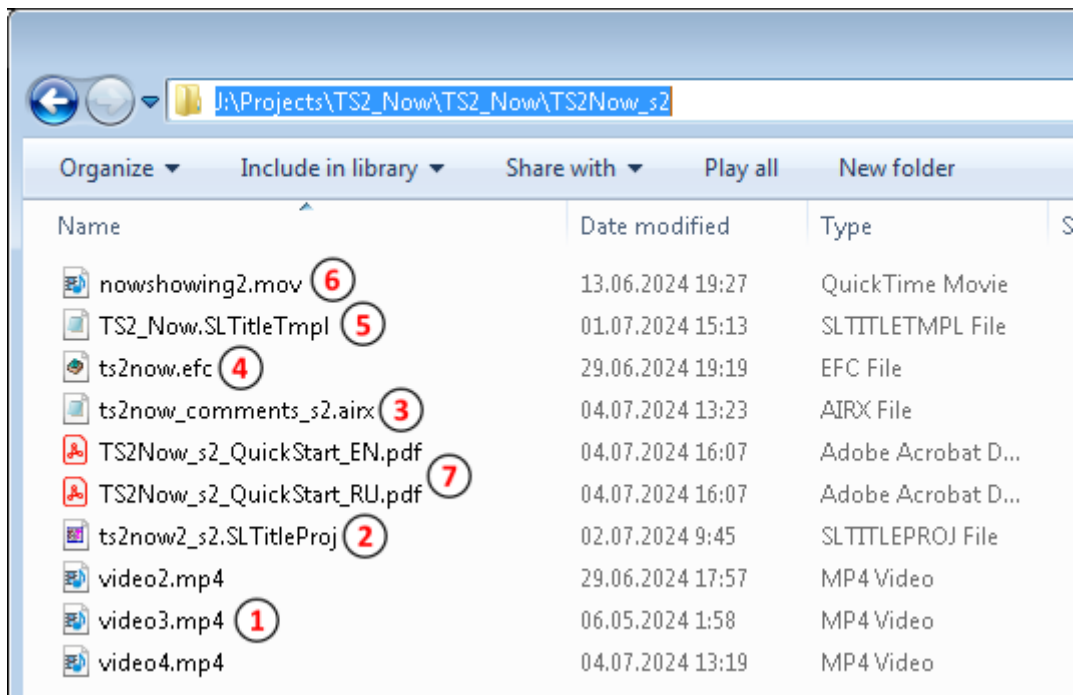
J:\Projects\TS2_Now\TS2_Now\TS2Now_s2

Organize ▾ Include in library ▾ Share with ▾ Play all New folder

| Name | Date modified | Type | S |
|---|---|---|---|
| nowshowing2.mov 6 | 13.06.2024 19:27 | QuickTime Movie | |
| TS2_Now.SLTitleTmpl 5 | 01.07.2024 15:13 | SLTITLETMPL File | |
| ts2now.efc 4 | 29.06.2024 19:19 | EFC File | |
| ts2now_comments_s2.airx 3 | 04.07.2024 13:23 | AIRX File | |
| TS2Now_s2_QuickStart_EN.pdf 7 | 04.07.2024 16:07 | Adobe Acrobat D... | |
| TS2Now_s2_QuickStart_RU.pdf | 04.07.2024 16:07 | Adobe Acrobat D... | |
| ts2now2_s2.SLTitleProj 2 | 02.07.2024 9:45 | SLTITLEPROJ File | |
| video2.mp4 | 29.06.2024 17:57 | MP4 Video | |
| video3.mp4 1 | 06.05.2024 1:58 | MP4 Video | |
| video4.mp4 | 04.07.2024 13:19 | MP4 Video | |